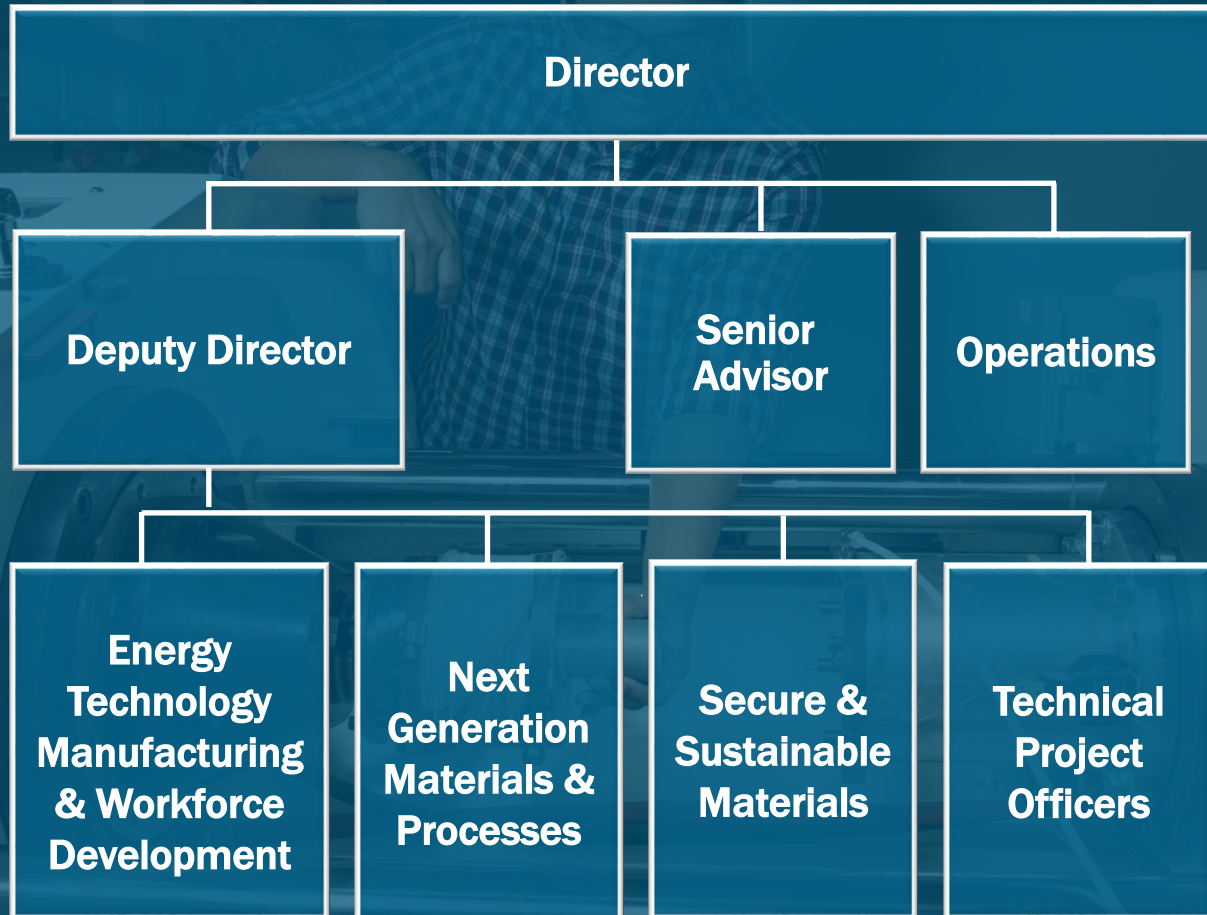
Director

Deputy Director

Senior Advisor

Operations

Energy Technology Manufacturing & Workforce Development

Next Generation Materials & Processes

Secure & Sustainable Materials

Technical Project Officers